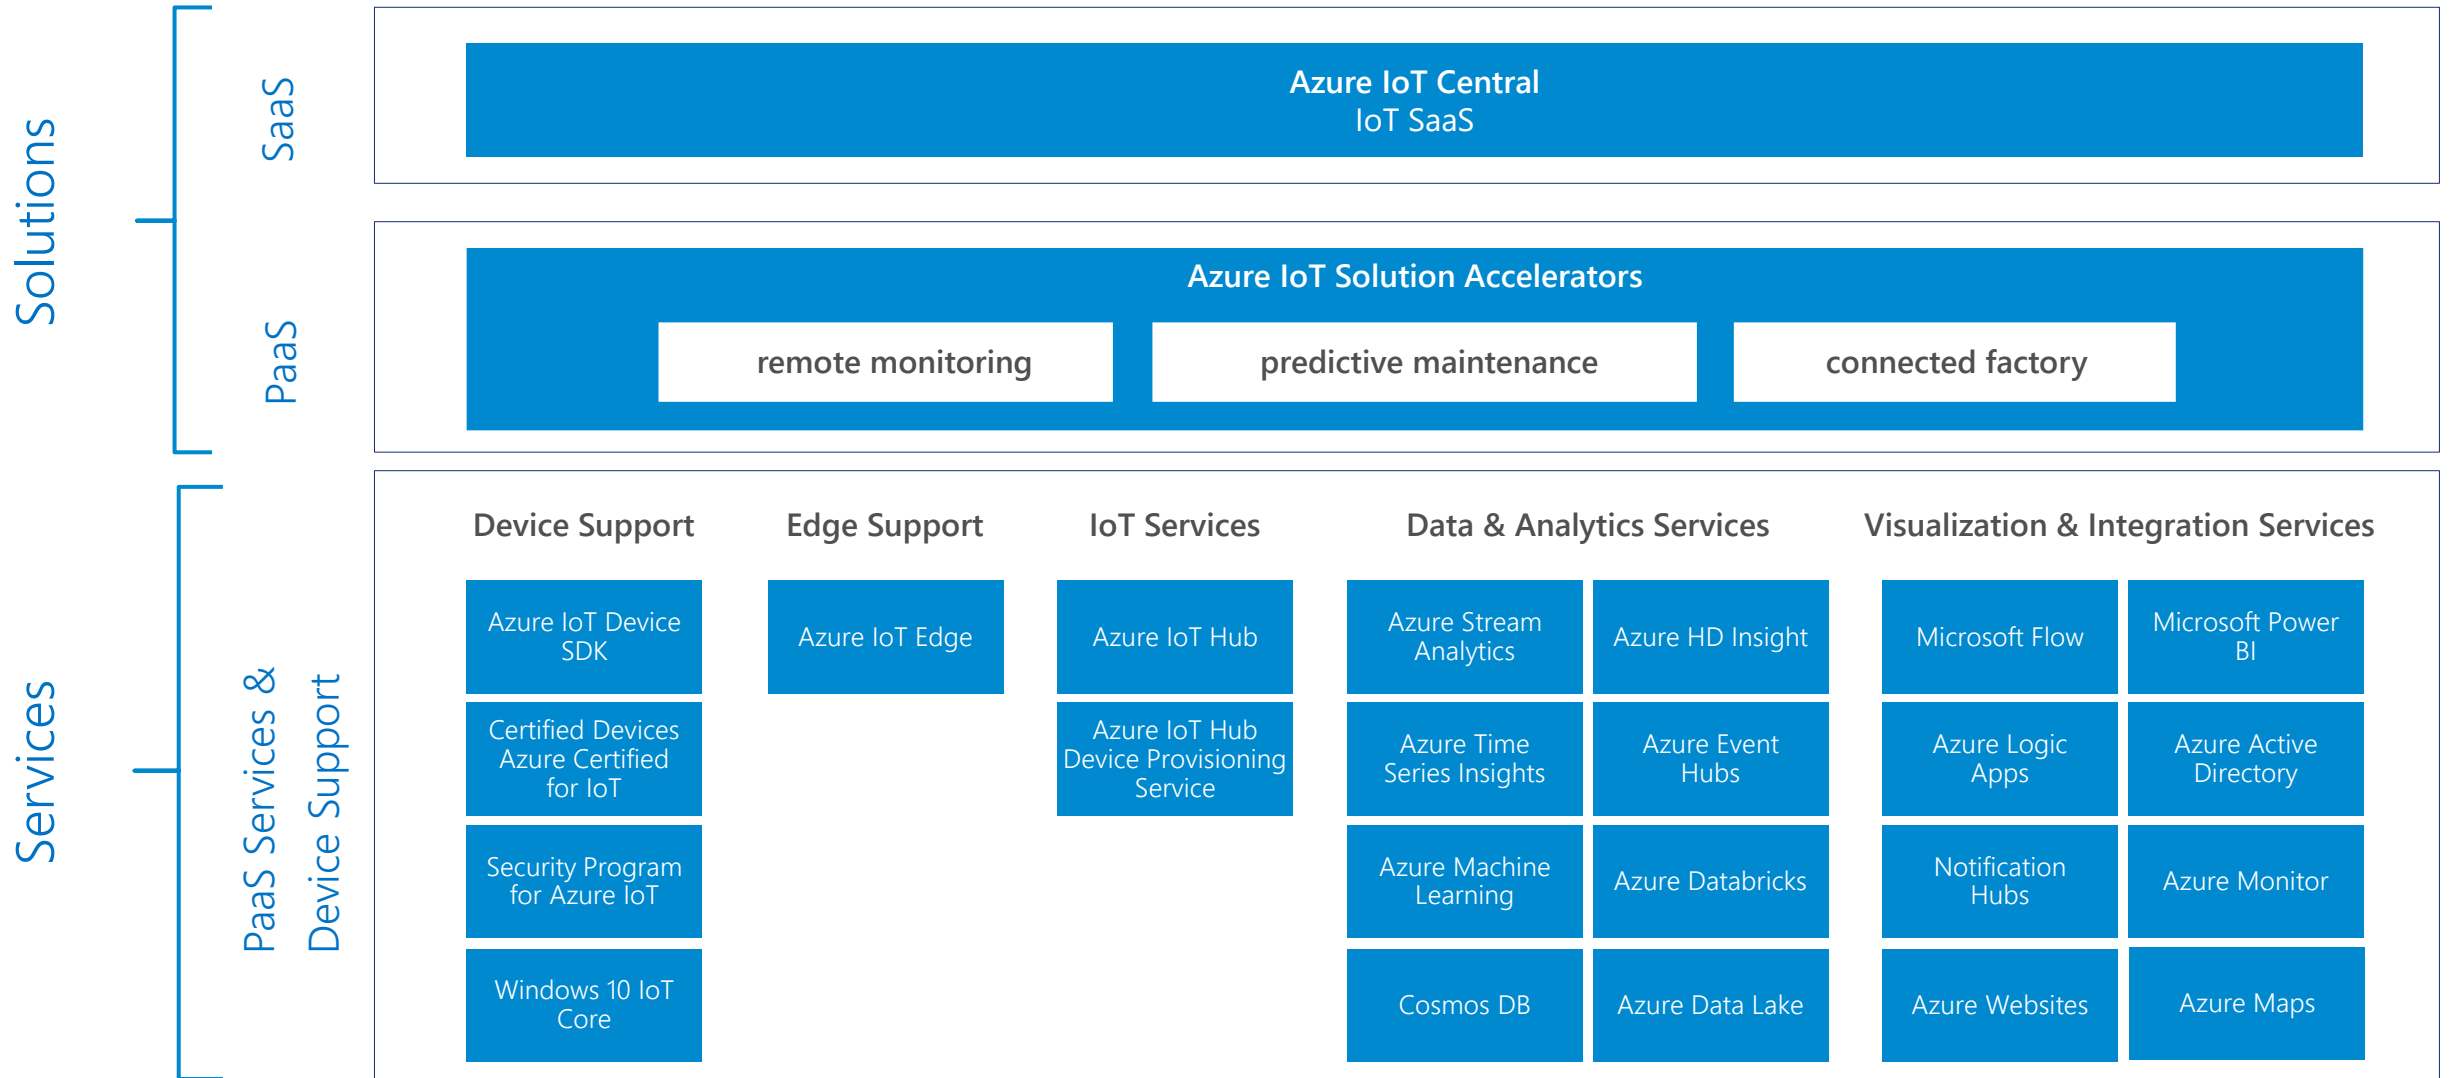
Solutions

SaaS

Azure IoT Central
IoT SaaS

PaaS

Azure IoT Solution Accelerators

remote monitoring

predictive maintenance

connected factory

Services

PaaS Services & Device Support

Device Support

Edge Support

IoT Services

Data & Analytics Services

Visualization & Integration Services

Azure IoT Device SDK

Certified Devices Azure Certified for IoT

Security Program for Azure IoT

Windows 10 IoT Core

Azure IoT Edge

Azure IoT Hub

Azure IoT Hub Device Provisioning Service

Azure Stream Analytics

Azure HD Insight

Azure Time Series Insights

Azure Event Hubs

Azure Machine Learning

Azure Databricks

Cosmos DB

Azure Data Lake

Microsoft Flow

Microsoft Power BI

Azure Logic Apps

Azure Active Directory

Notification Hubs

Azure Monitor

Azure Websites

Azure Maps